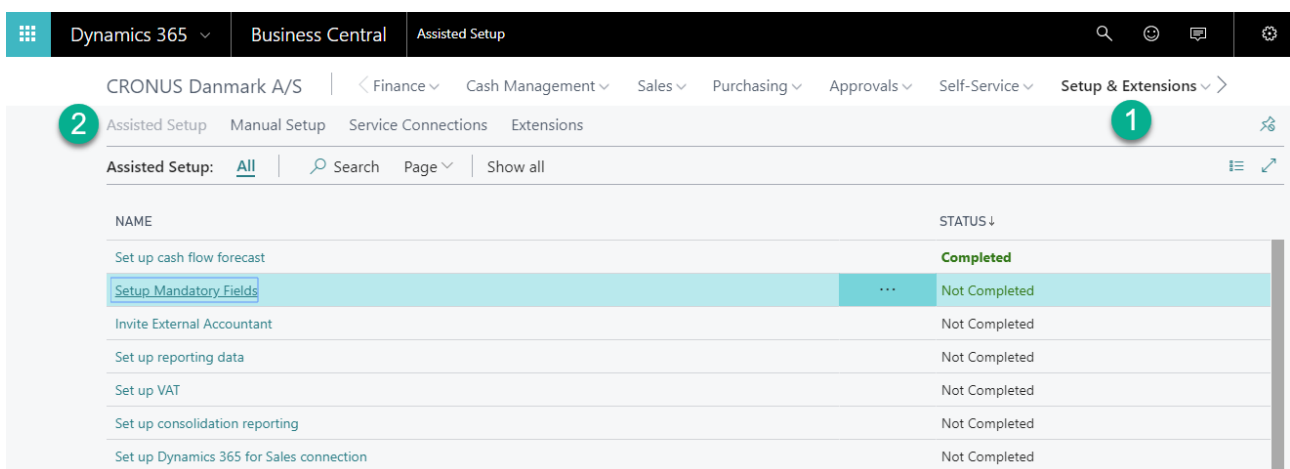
Dynamics 365 Business Central Assisted Setup

CRONUS Danmark A/S Finance Cash Management Sales Purchasing Approvals Self-Service Setup & Extensions

2 Assisted Setup Manual Setup Service Connections Extensions 1

Assisted Setup: All Search Page Show all

| NAME | STATUS↓ |
|---|---|
| Set up cash flow forecast | Completed |
| Setup Mandatory Fields ··· | Not Completed |
| Invite External Accountant | Not Completed |
| Set up reporting data | Not Completed |
| Set up VAT | Not Completed |
| Set up consolidation reporting | Not Completed |
| Set up Dynamics 365 for Sales connection | Not Completed |